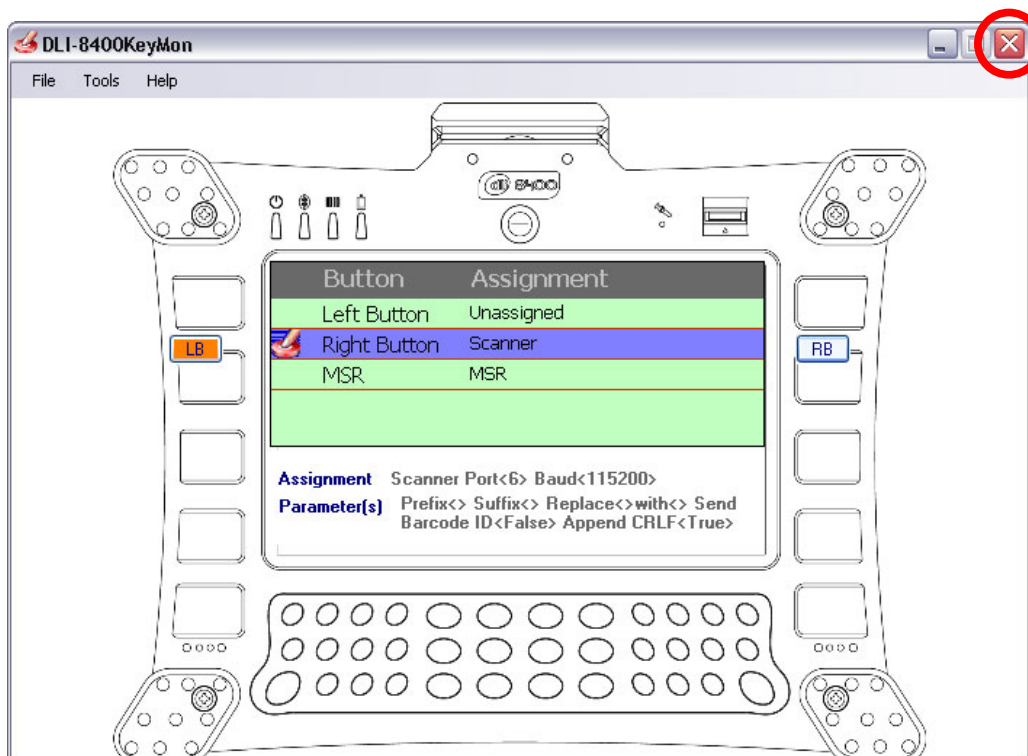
DLI-8400KeyMon

File Tools Help

dli 8400

| Button | Assignment |
|---|---|
| Left Button | Unassigned |
| Right Button | Scanner |
| MSR | MSR |

LB

RB

Assignment Scanner Port<6> Baud<115200>

Parameter(s) Prefix<> Suffix<> Replace<>with<> Send Barcode ID<False> Append CRLF<True>